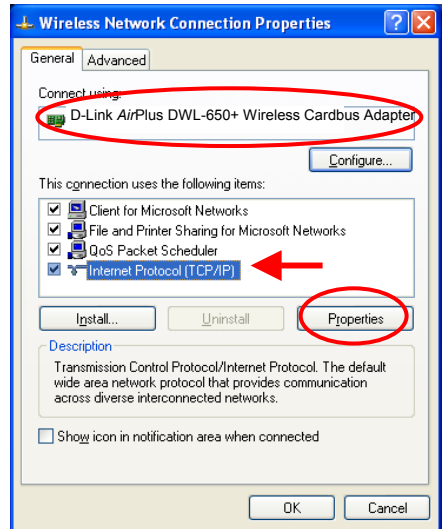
Wireless Network Connection Properties

General | Advanced

Connect using:

D-Link AirPlus DWL-650+ Wireless Cardbus Adapter

Configure...

This connection uses the following items:

Client for Microsoft Networks
File and Printer Sharing for Microsoft Networks
QoS Packet Scheduler
Internet Protocol (TCP/IP)

Install... | Uninstall | Properties

Description

Transmission Control Protocol/Internet Protocol. The default wide area network protocol that provides communication across diverse interconnected networks.

Show icon in notification area when connected

OK | Cancel